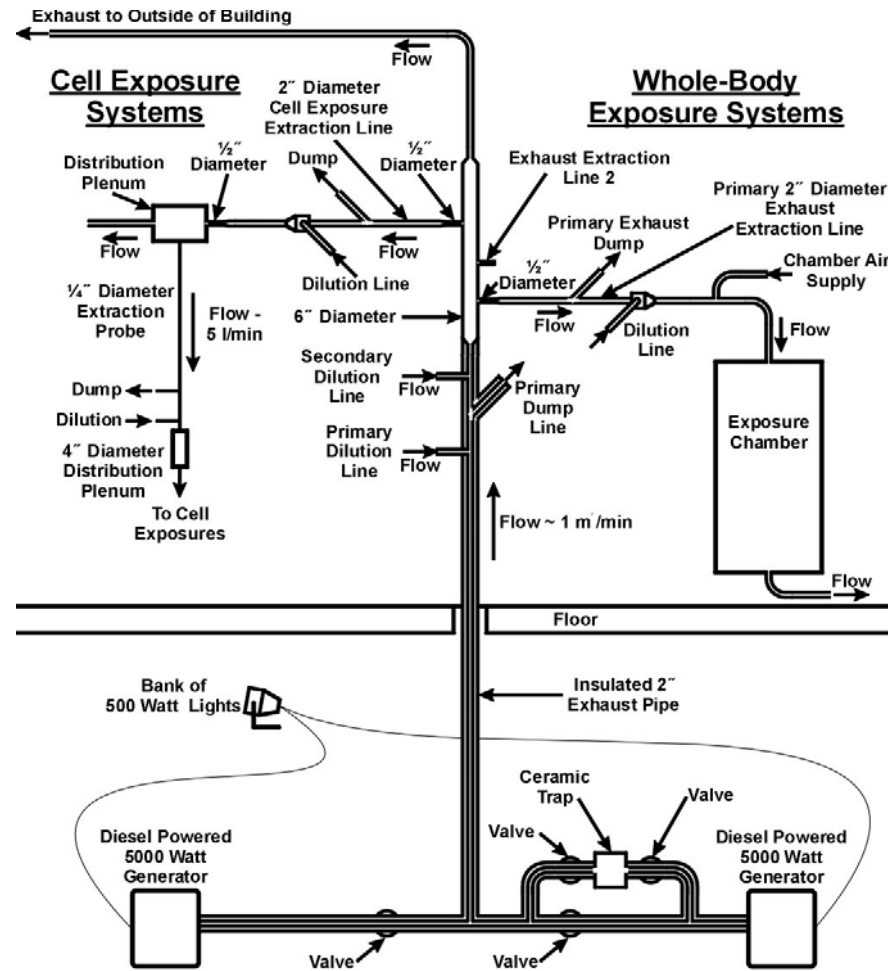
Exhaust to Outside of Building

Flow

Cell Exposure Systems

Whole-Body Exposure Systems

2″ Diameter Cell Exposure Extraction Line

½″ Diameter

½″ Diameter

Distribution Plenum

Dump

Exhaust Extraction Line 2

Primary 2″ Diameter Exhaust Extraction Line

Primary Exhaust Dump

Flow

Flow

Dilution Line

½″ Diameter

Chamber Air Supply

¼″ Diameter Extraction Probe

Flow - 5 l/min

6″ Diameter

Flow

Dilution Line

Flow

Secondary Dilution Line

Flow

Primary Dump Line

Dump

Dilution

Exposure Chamber

4″ Diameter Distribution Plenum

Primary Dilution Line

Flow

To Cell Exposures

Flow ~ 1 m$^3$/min

Flow

Floor

Bank of 500 Watt Lights

Insulated 2″ Exhaust Pipe

Ceramic Trap

Valve

Valve

Diesel Powered 5000 Watt Generator

Diesel Powered 5000 Watt Generator

Valve

Valve